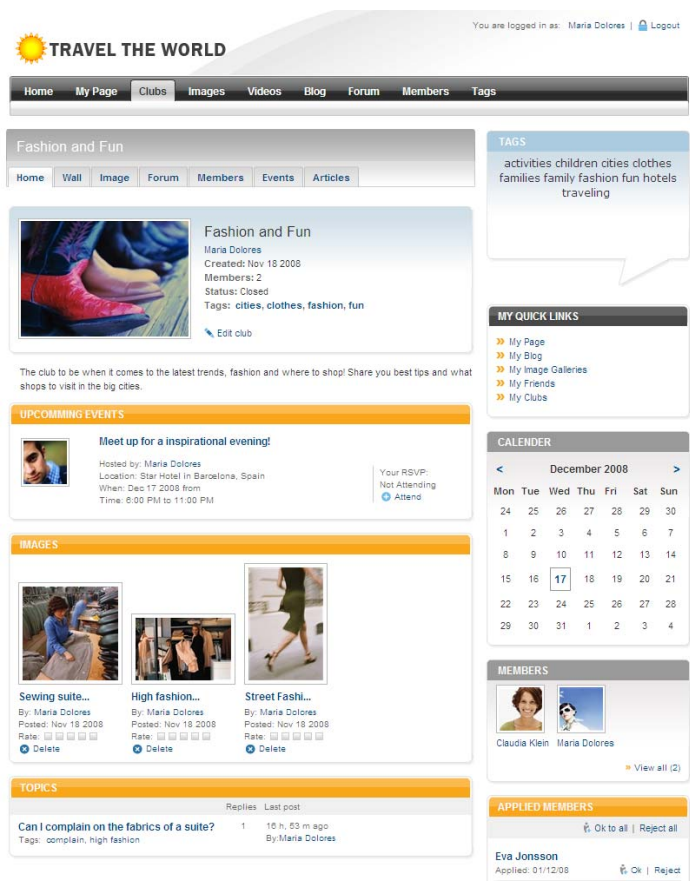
TRAVEL THE WORLD

You are logged in as: Maria Dolores | Logout

Home My Page Clubs Images Videos Blog Forum Members Tags

Fashion and Fun

Home Wall Image Forum Members Events Articles

Fashion and Fun
Maria Dolores
Created: Nov 18 2008
Members: 2
Status: Closed
Tags: cities, clothes, fashion, fun

Edit club

The club to be when it comes to the latest trends, fashion and where to shop! Share you best tips and what shops to visit in the big cities.

UPCOMMING EVENTS

Meet up for a inspirational evening!
Hosted by: Maria Dolores
Location: Star Hotel in Barcelona, Spain
When: Dec 17 2008 from
Time: 6:00 PM to 11:00 PM

Your RSVP:
Not Attending
Attend

IMAGES

Sewing suite...
By: Maria Dolores
Posted: Nov 18 2008
Rate:
Delete

High fashion...
By: Maria Dolores
Posted: Nov 18 2008
Rate:
Delete

Street Fashi...
By: Maria Dolores
Posted: Nov 18 2008
Rate:
Delete

TOPICS

Replies Last post

Can I complain on the fabrics of a suite? 1 16 h, 53 m ago
Tags: complain, high fashion By:Maria Dolores

TAGS

activities children cities clothes families family fashion fun hotels traveling

MY QUICK LINKS

My Page
My Blog
My Image Galleries
My Friends
My Clubs

CALENDER

< December 2008 >

| Mon | Tue | Wed | Thu | Fri | Sat | Sun |
|---|---|---|---|---|---|---|
| 24 | 25 | 26 | 27 | 28 | 29 | 30 |
| 1 | 2 | 3 | 4 | 5 | 6 | 7 |
| 8 | 9 | 10 | 11 | 12 | 13 | 14 |
| 15 | 16 | 17 | 18 | 19 | 20 | 21 |
| 22 | 23 | 24 | 25 | 26 | 27 | 28 |
| 29 | 30 | 31 | 1 | 2 | 3 | 4 |

MEMBERS

Claudia Klein Maria Dolores

View all (2)

APPLIED MEMBERS

Ok to all | Reject all

Eva Jonsson
Applied: 01/12/08 Ok | Reject